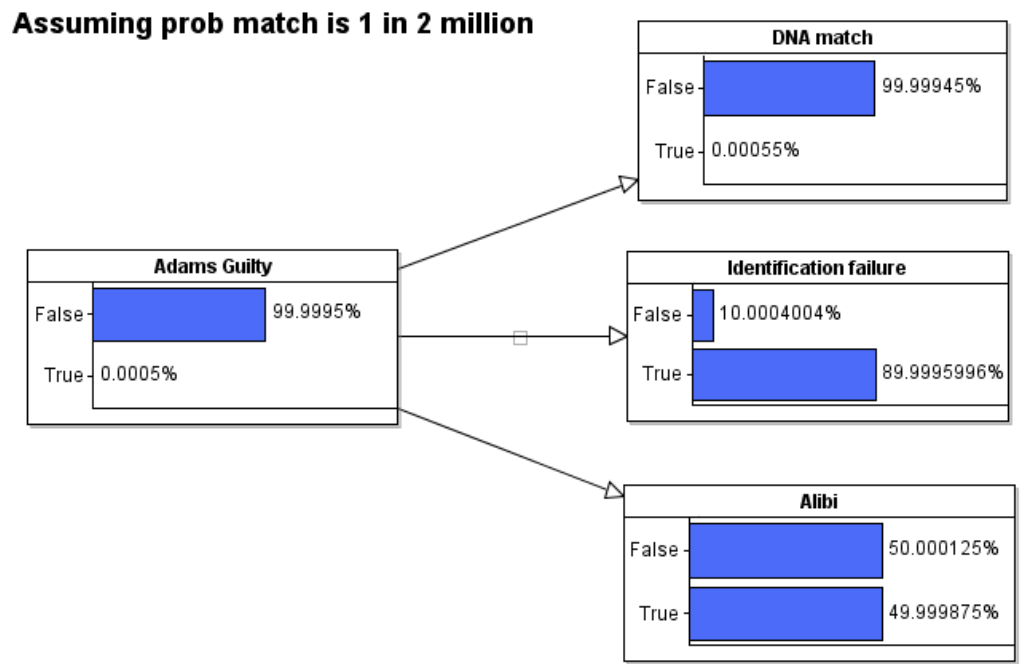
Assuming prob match is 1 in 2 million

Adams Guilty
False 99.9995%
True 0.0005%

DNA match
False 99.99945%
True 0.00055%

Identification failure
False 10.0004004%
True 89.9995996%

Alibi
False 50.000125%
True 49.999875%